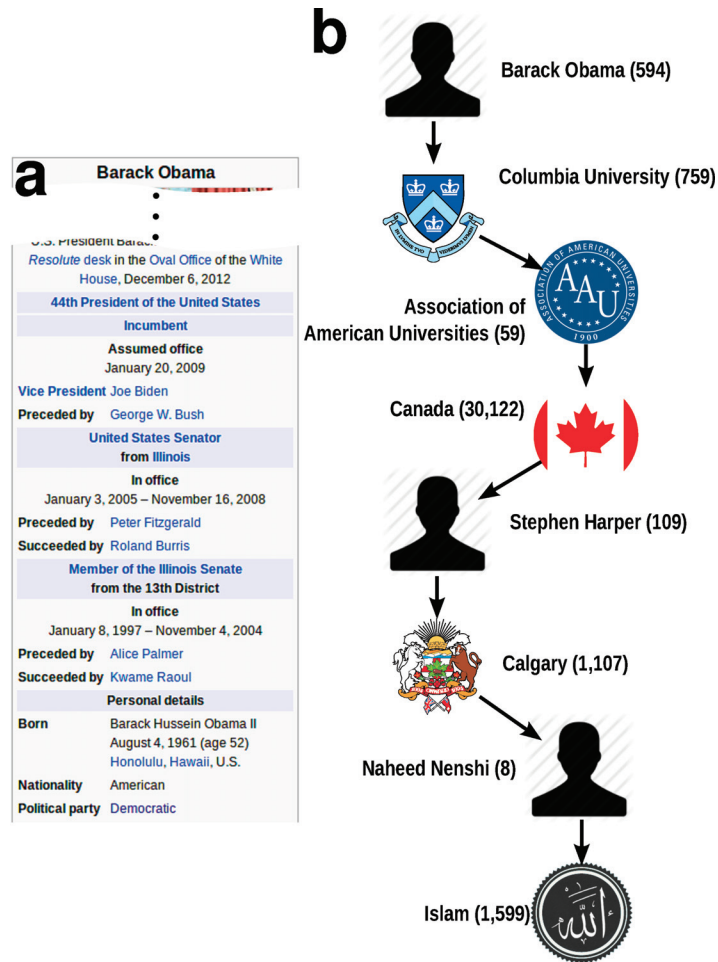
a

Barack Obama

⋮

U.S. President Barac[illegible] Resolute desk in the Oval Office of the White House, December 6, 2012

44th President of the United States

Incumbent

Assumed office
January 20, 2009

| | |
|---|---|
| Vice President | Joe Biden |
| Preceded by | George W. Bush |

United States Senator from Illinois

In office
January 3, 2005 – November 16, 2008

| | |
|---|---|
| Preceded by | Peter Fitzgerald |
| Succeeded by | Roland Burris |

Member of the Illinois Senate from the 13th District

In office
January 8, 1997 – November 4, 2004

| | |
|---|---|
| Preceded by | Alice Palmer |
| Succeeded by | Kwame Raoul |

Personal details

| | |
|---|---|
| Born | Barack Hussein Obama II August 4, 1961 (age 52) Honolulu, Hawaii, U.S. |
| Nationality | American |
| Political party | Democratic |

b

Barack Obama (594)

Columbia University (759)

IN LUMINE TUO VIDEBIMUS LUMEN

Association of American Universities (59)

ASSOCIATION OF AMERICAN UNIVERSITIES
AAU
1900

Canada (30,122)

Stephen Harper (109)

Calgary (1,107)

Naheed Nenshi (8)

Islam (1,599)